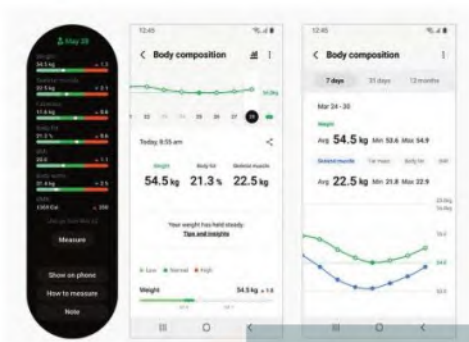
May 28

Weight
54.5 kg

Skeletal muscle
22.5 kg

Fat mass
11.6 kg

Body fat
21.3 %

BMI
20.0

Body water
31.4 kg

BMR
1304 Cal

Measure

Show on phone

How to measure

Note

12:45

< Body composition

54.5kg

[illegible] 22 23 24 25 26 27 28

Today 8:55 am

Weight 54.5 kg

Body fat 21.3 %

Skeletal muscle 22.5 kg

Your weight has held steady.
Tips and insights

● Low ● Normal ● High

Weight 54.5 kg ▲ 1.4

III O <

12:45

< Body composition

7 days 31 days 12 months

Mar 24 - 30

Weight

Avg 54.5 kg Min 53.6 Max 54.9

Skeletal muscle Fat mass Body fat BMI

Avg 22.5 kg Min 21.8 Max 22.9

54.0

22.5

III O <